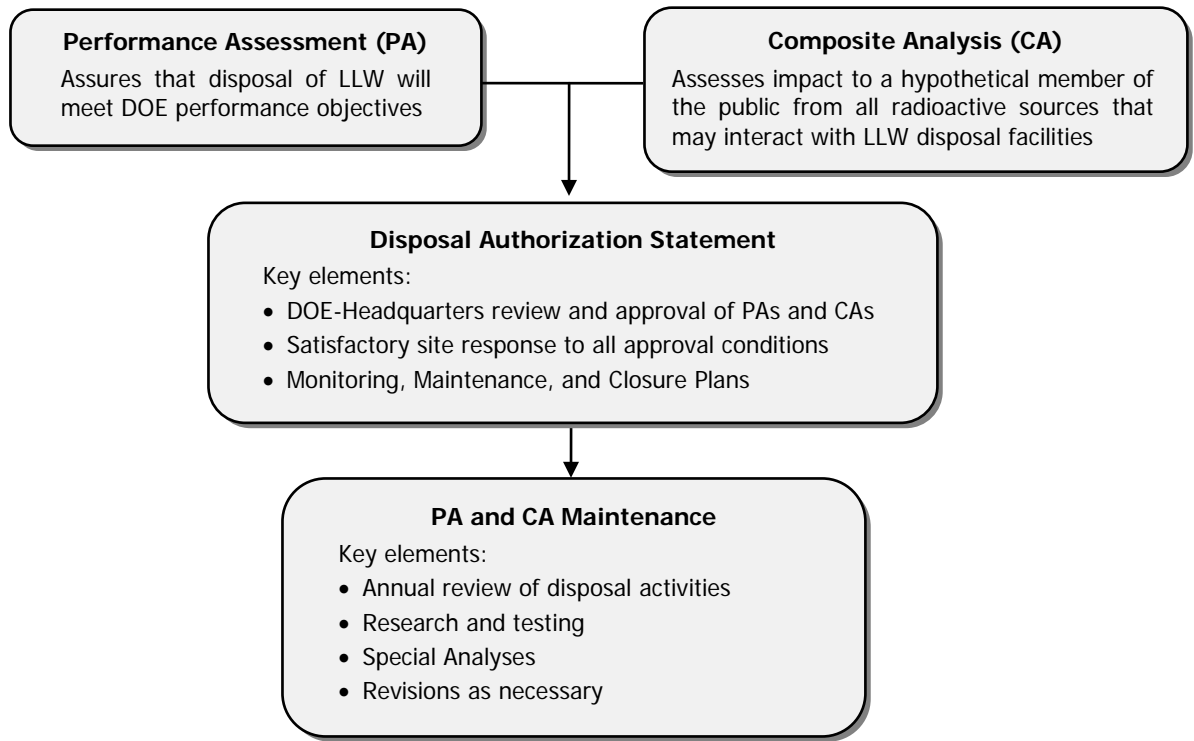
**Performance Assessment (PA)**

Assures that disposal of LLW will meet DOE performance objectives

**Composite Analysis (CA)**

Assesses impact to a hypothetical member of the public from all radioactive sources that may interact with LLW disposal facilities

**Disposal Authorization Statement**

Key elements:

- DOE-Headquarters review and approval of PAs and CAs
- Satisfactory site response to all approval conditions
- Monitoring, Maintenance, and Closure Plans

**PA and CA Maintenance**

Key elements:

- Annual review of disposal activities
- Research and testing
- Special Analyses
- Revisions as necessary